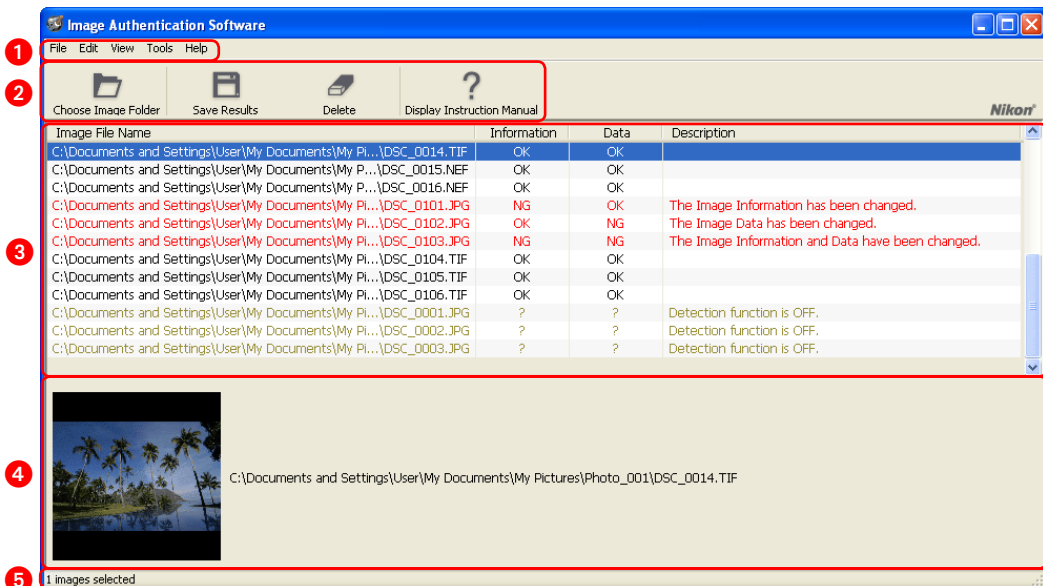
Image Authentication Software

1

File Edit View Tools Help

2

Choose Image Folder | Save Results | Delete | Display Instruction Manual

Nikon

3

| Image File Name | Information | Data | Description |
|---|---|---|---|
| C:\Documents and Settings\User\My Documents\My Pi...\DSC_0014.TIF | OK | OK | |
| C:\Documents and Settings\User\My Documents\My P...\DSC_0015.NEF | OK | OK | |
| C:\Documents and Settings\User\My Documents\My Pi...\DSC_0016.NEF | OK | OK | |
| C:\Documents and Settings\User\My Documents\My Pi...\DSC_0101.JPG | NG | OK | The Image Information has been changed. |
| C:\Documents and Settings\User\My Documents\My Pi...\DSC_0102.JPG | OK | NG | The Image Data has been changed. |
| C:\Documents and Settings\User\My Documents\My Pi...\DSC_0103.JPG | NG | NG | The Image Information and Data have been changed. |
| C:\Documents and Settings\User\My Documents\My Pi...\DSC_0104.TIF | OK | OK | |
| C:\Documents and Settings\User\My Documents\My Pi...\DSC_0105.TIF | OK | OK | |
| C:\Documents and Settings\User\My Documents\My Pi...\DSC_0106.TIF | OK | OK | |
| C:\Documents and Settings\User\My Documents\My Pi...\DSC_0001.JPG | ? | ? | Detection function is OFF. |
| C:\Documents and Settings\User\My Documents\My Pi...\DSC_0002.JPG | ? | ? | Detection function is OFF. |
| C:\Documents and Settings\User\My Documents\My Pi...\DSC_0003.JPG | ? | ? | Detection function is OFF. |

4

C:\Documents and Settings\User\My Documents\My Pictures\Photo_001\DSC_0014.TIF

5

1 images selected